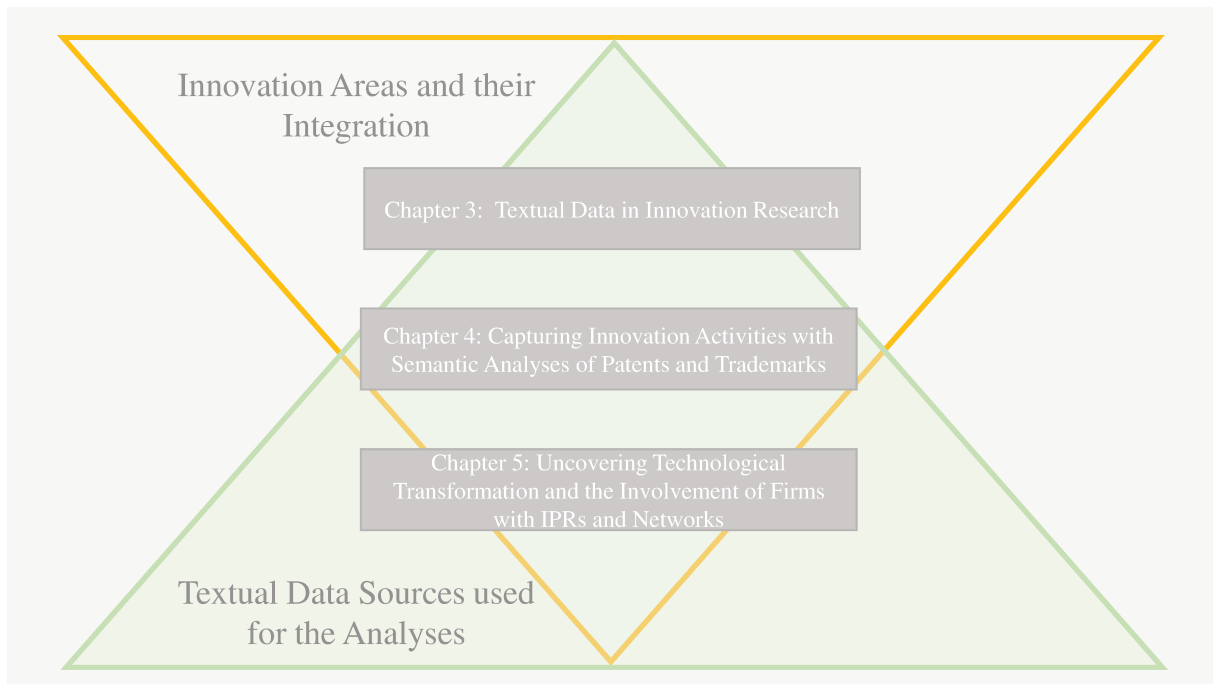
Innovation Areas and their Integration

Chapter 3: Textual Data in Innovation Research

Chapter 4: Capturing Innovation Activities with Semantic Analyses of Patents and Trademarks

Chapter 5: Uncovering Technological Transformation and the Involvement of Firms with IPRs and Networks

Textual Data Sources used for the Analyses